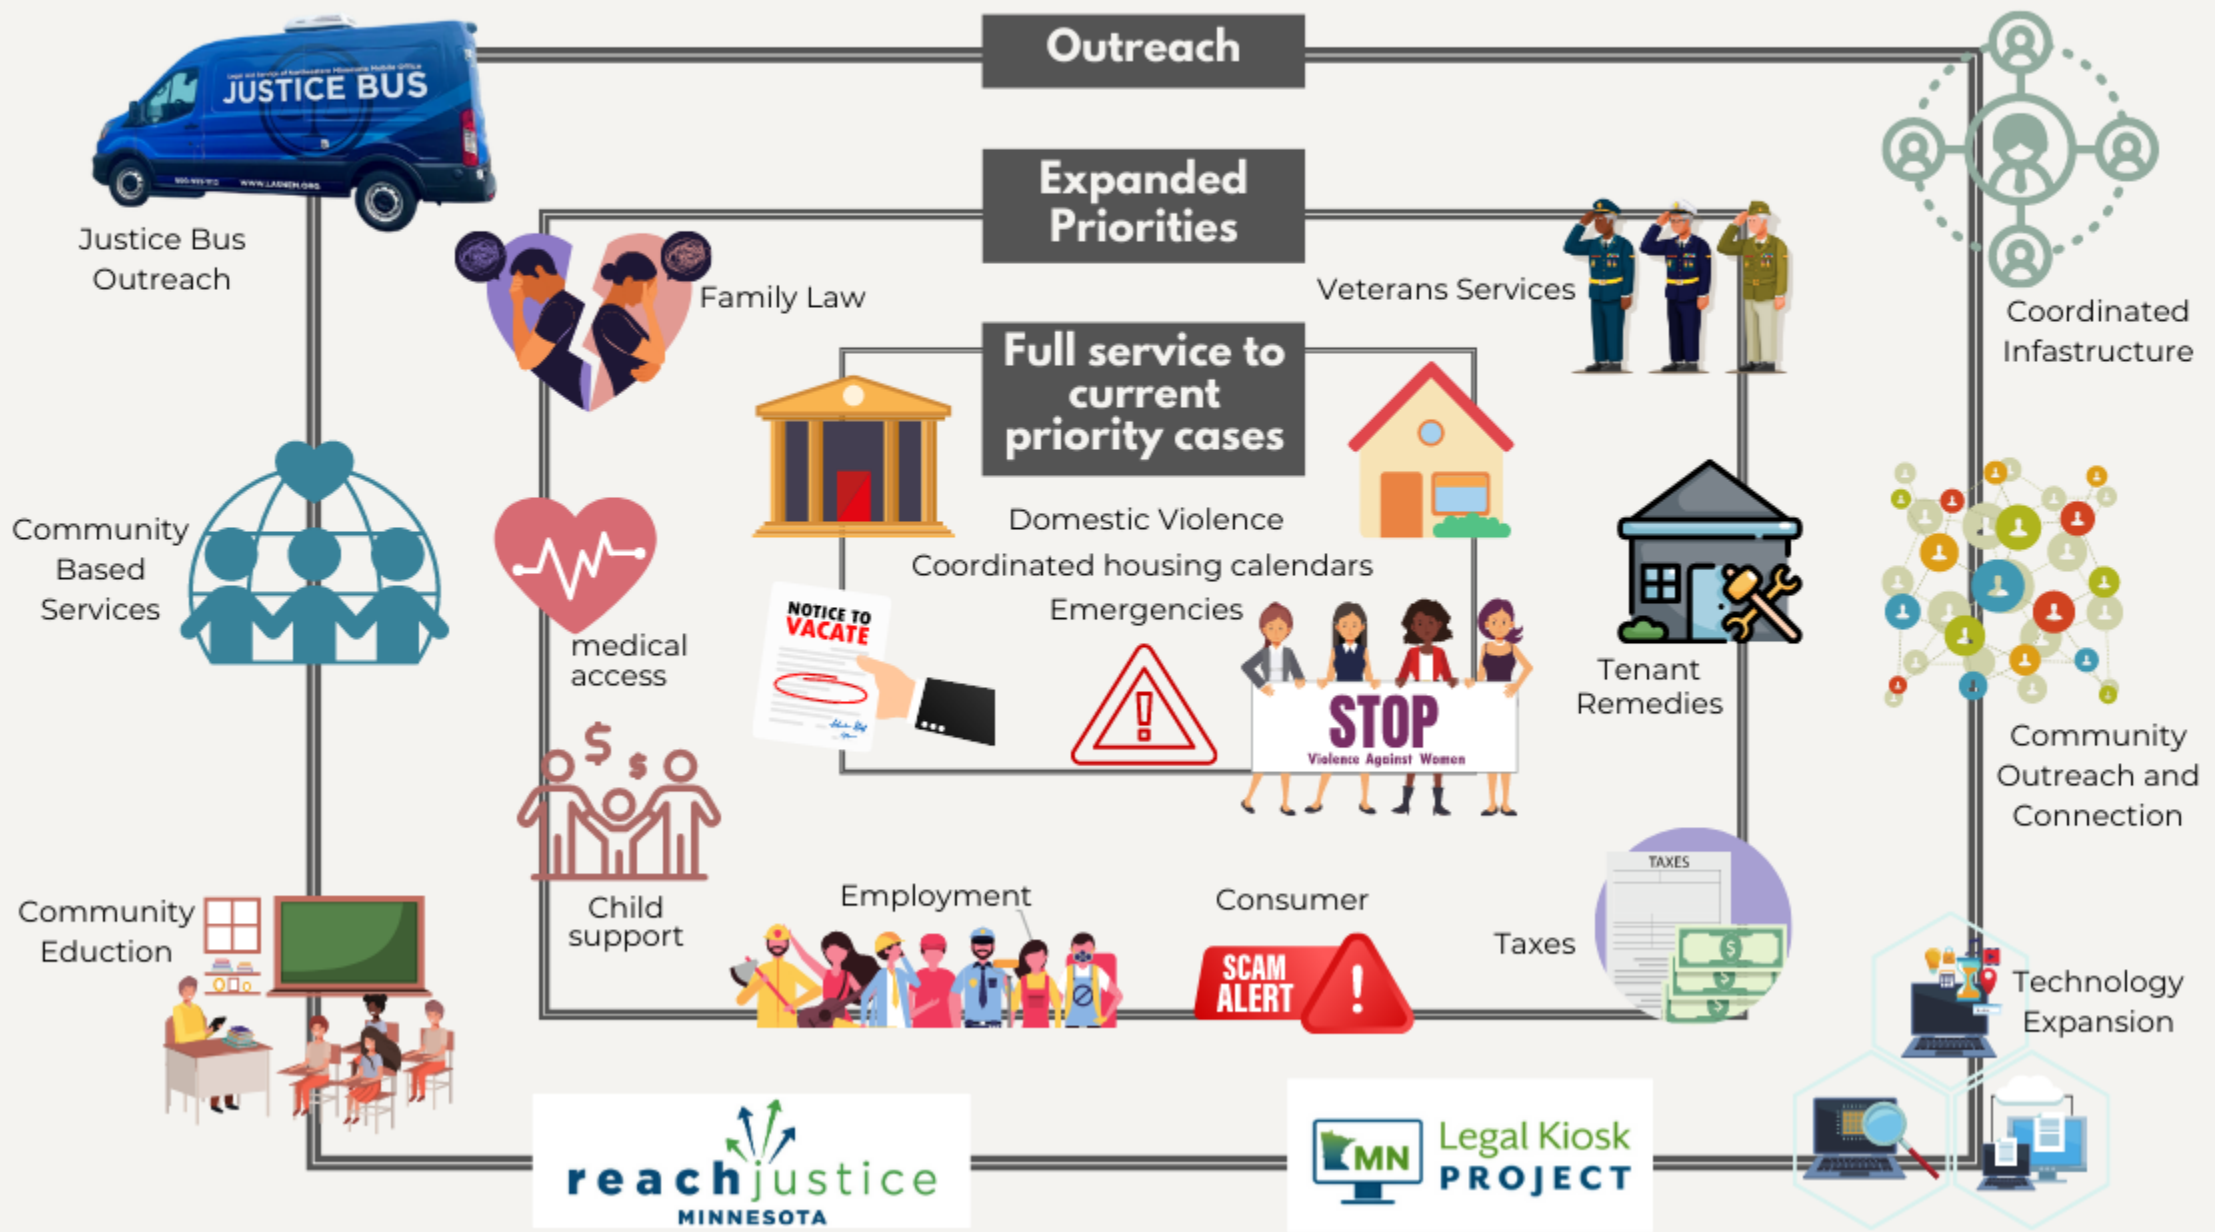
Outreach

JUSTICE BUS

Justice Bus Outreach

Expanded Priorities

Family Law

Veterans Services

Coordinated Infastructure

Full service to current priority cases

Domestic Violence

Coordinated housing calendars

Emergencies

NOTICE TO VACATE

STOP
Violence Against Women

Community Based Services

medical access

Tenant Remedies

Community Outreach and Connection

Child support

Employment

Consumer

SCAM ALERT

Taxes

TAXES

Community Eduction

Technology Expansion

reach justice
MINNESOTA

MN Legal Kiosk PROJECT